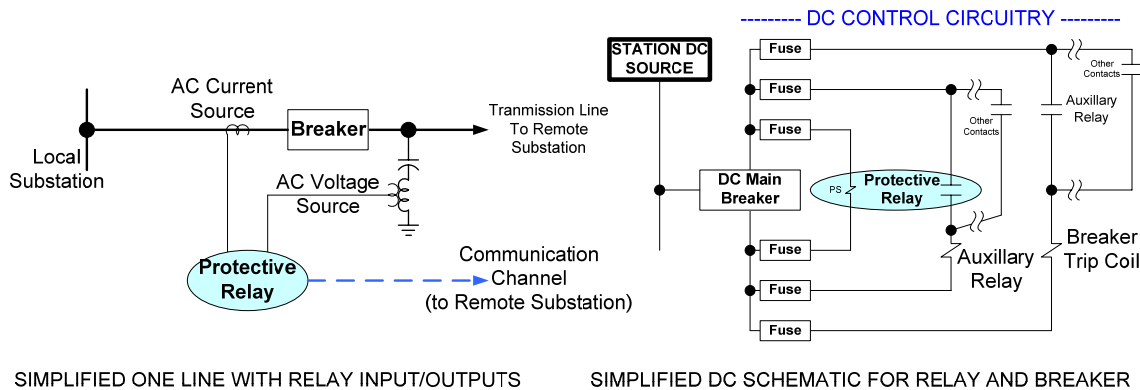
--------- DC CONTROL CIRCUITRY ---------

AC Current Source

Breaker

Tranmission Line To Remote Substation

Local Substation

AC Voltage Source

Protective Relay

Communication Channel (to Remote Substation)

STATION DC SOURCE

Fuse

Fuse

Fuse

DC Main Breaker

Fuse

Fuse

Fuse

PS

Protective Relay

Other Contacts

Other Contacts

Auxillary Relay

Auxillary Relay

Breaker Trip Coil

SIMPLIFIED ONE LINE WITH RELAY INPUT/OUTPUTS

SIMPLIFIED DC SCHEMATIC FOR RELAY AND BREAKER